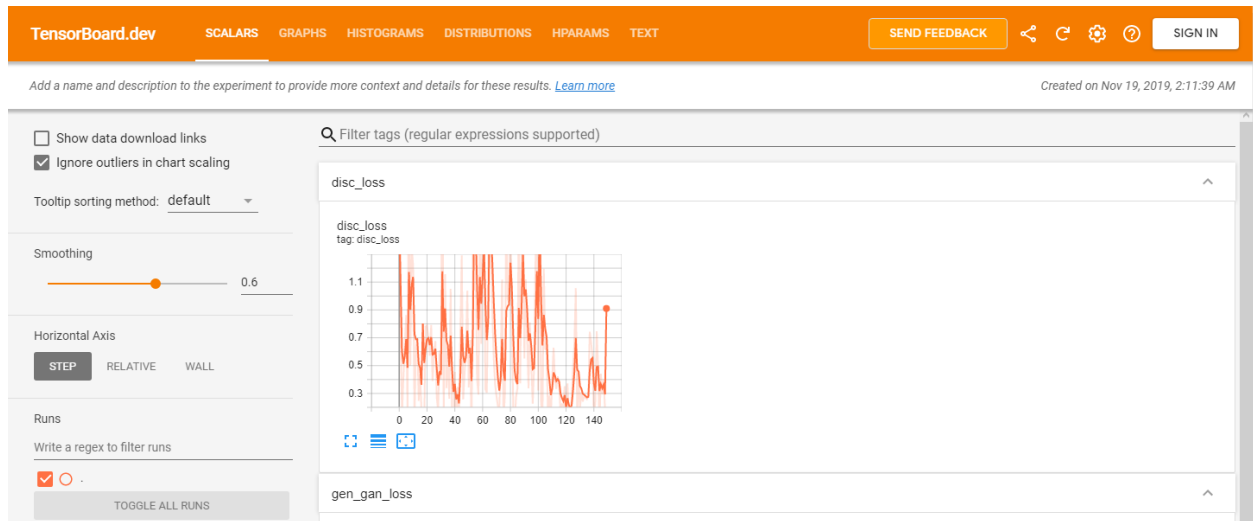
TensorBoard.dev SCALARS GRAPHS HISTOGRAMS DISTRIBUTIONS HPARAMS TEXT SEND FEEDBACK SIGN IN

Add a name and description to the experiment to provide more context and details for these results. Learn more

Created on Nov 19, 2019, 2:11:39 AM

Show data download links

Ignore outliers in chart scaling

Tooltip sorting method: default

Smoothing

0.6

Horizontal Axis

STEP RELATIVE WALL

Runs

Write a regex to filter runs

.

TOGGLE ALL RUNS

Filter tags (regular expressions supported)

disc_loss

disc_loss
tag: disc_loss

1.1
0.9
0.7
0.5
0.3

0 20 40 60 80 100 120 140

gen_gan_loss